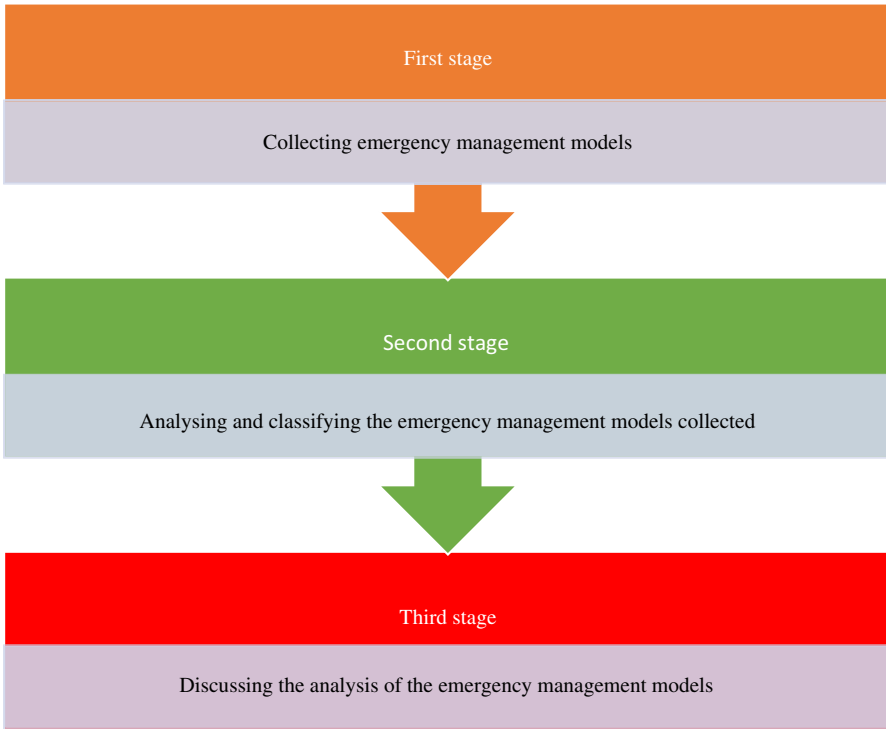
First stage

Collecting emergency management models

Second stage

Analysing and classifying the emergency management models collected

Third stage

Discussing the analysis of the emergency management models